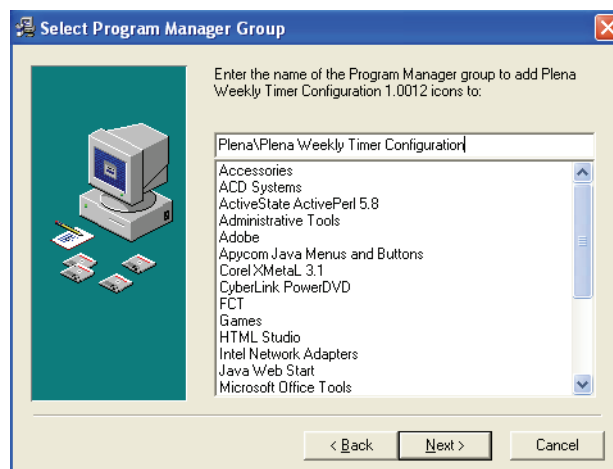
Select Program Manager Group

Enter the name of the Program Manager group to add Plena Weekly Timer Configuration 1.0012 icons to:

Plena\Plena Weekly Timer Configuration

Accessories
ACD Systems
ActiveState ActivePerl 5.8
Administrative Tools
Adobe
Apycom Java Menus and Buttons
Corel XMetaL 3.1
CyberLink PowerDVD
FCT
Games
HTML Studio
Intel Network Adapters
Java Web Start
Microsoft Office Tools

< Back
Next >
Cancel